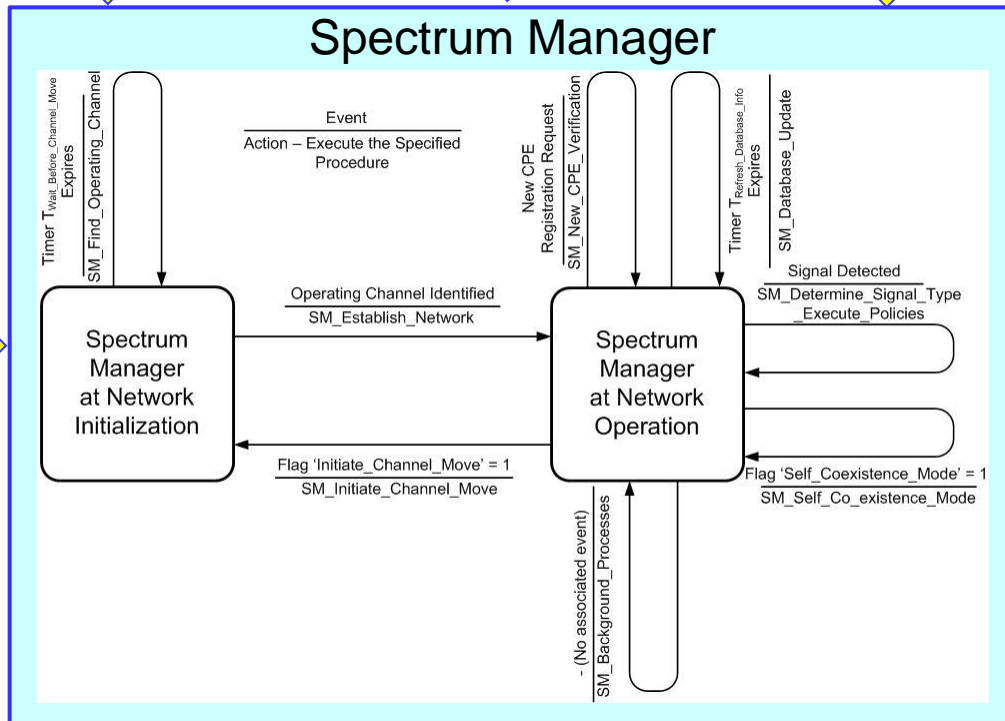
Spectrum Manager

Timer $T_{Wait\_Before\_Channel\_Move}$ Expires

SM_Find_Operating_Channel

Event

Action – Execute the Specified Procedure

New CPE Registration Request

SM_New_CPE_Verification

Timer $T_{Refresh\_Database\_Info}$ Expires

SM_Database_Update

Signal Detected

SM_Determine_Signal_Type_Execute_Policies

Operating Channel Identified

SM_Establish_Network

Spectrum Manager at Network Initialization

Spectrum Manager at Network Operation

Flag 'Initiate_Channel_Move' = 1

SM_Initiate_Channel_Move

Flag 'Self_Coexistence_Mode' = 1

SM_Self_Co existence_Mode

- (No associated event)

SM_Background_Processes